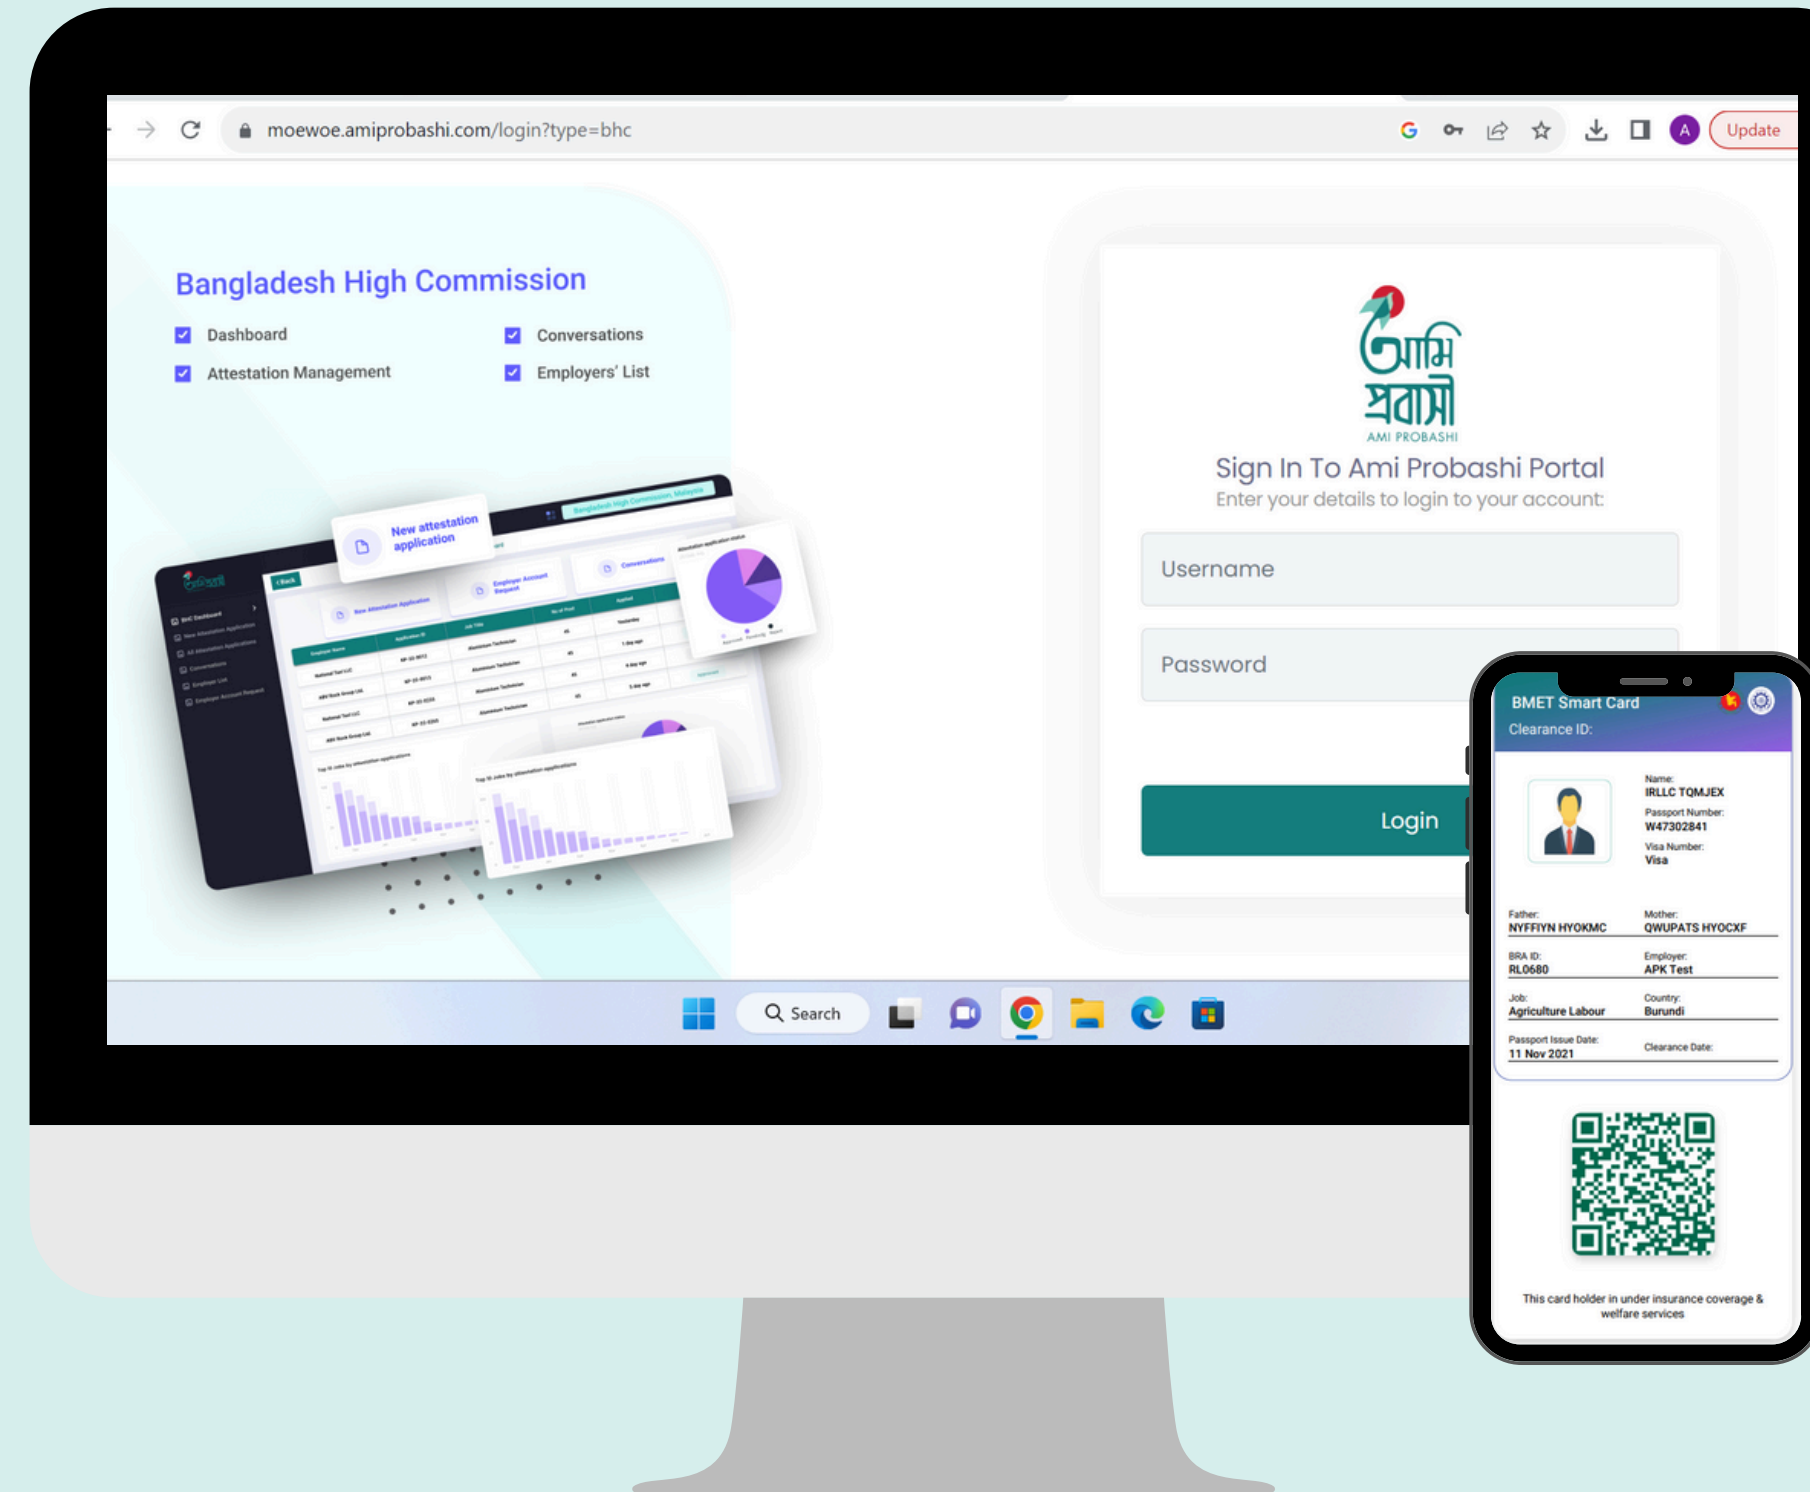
moewoe.amiprobashi.com/login?type=bhc

Update

Bangladesh High Commission

Dashboard

Conversations

Attestation Management

Employers' List

New attestation application

আমি প্রবাসী
AMI PROBASHI

Sign In To Ami Probashi Portal

Enter your details to login to your account:

Username

Password

Login

Search

BMET Smart Card

Clearance ID:

Name:
IRLLC TQMJEX

Passport Number:
W47302841

Visa Number:
Visa

Father:
NYFFIYN HYOKMC

Mother:
QWUPATS HYOCXF

BRA ID:
RL0680

Employer:
APK Test

Job:
Agriculture Labour

Country:
Burundi

Passport Issue Date:
11 Nov 2021

Clearance Date:

This card holder in under insurance coverage & welfare services